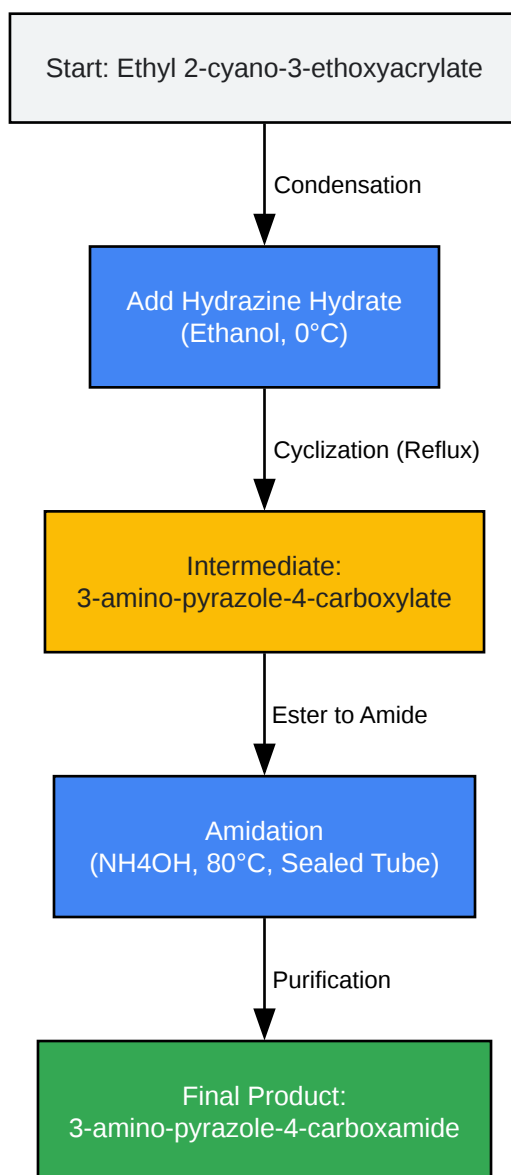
Start: Ethyl 2-cyano-3-ethoxyacrylate

Condensation

Add Hydrazine Hydrate
(Ethanol, 0°C)

Cyclization (Reflux)

Intermediate:
3-amino-pyrazole-4-carboxylate

Ester to Amide

Amidation
(NH4OH, 80°C, Sealed Tube)

Purification

Final Product:
3-amino-pyrazole-4-carboxamide